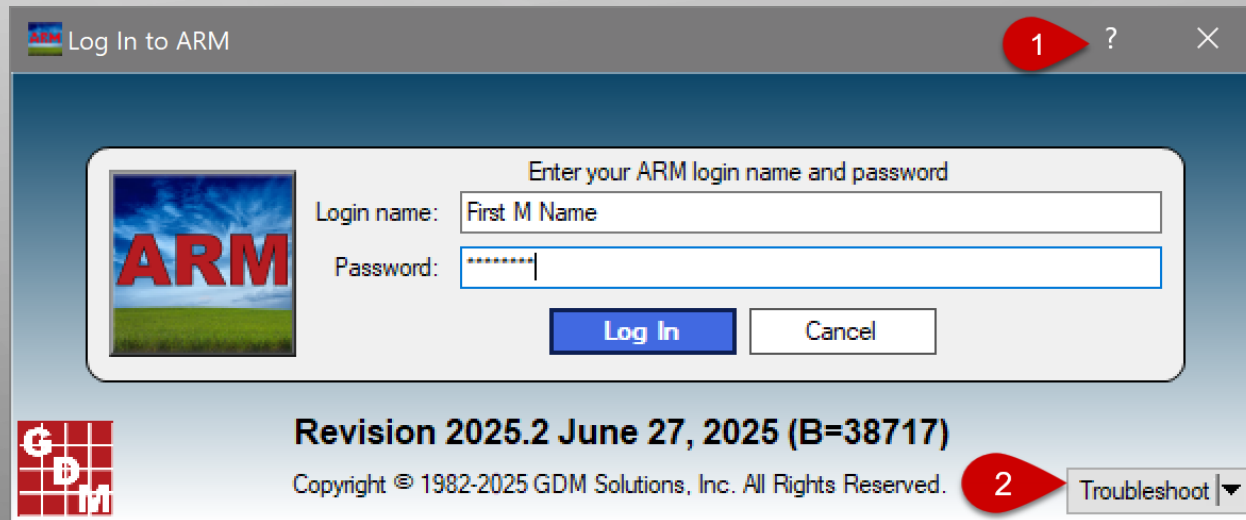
ARM Log In to ARM

1 ?

ARM

Enter your ARM login name and password

Login name: First M Name

Password: ********

Log In Cancel

GDM

Revision 2025.2 June 27, 2025 (B=38717)

Copyright © 1982-2025 GDM Solutions, Inc. All Rights Reserved.

2 Troubleshoot